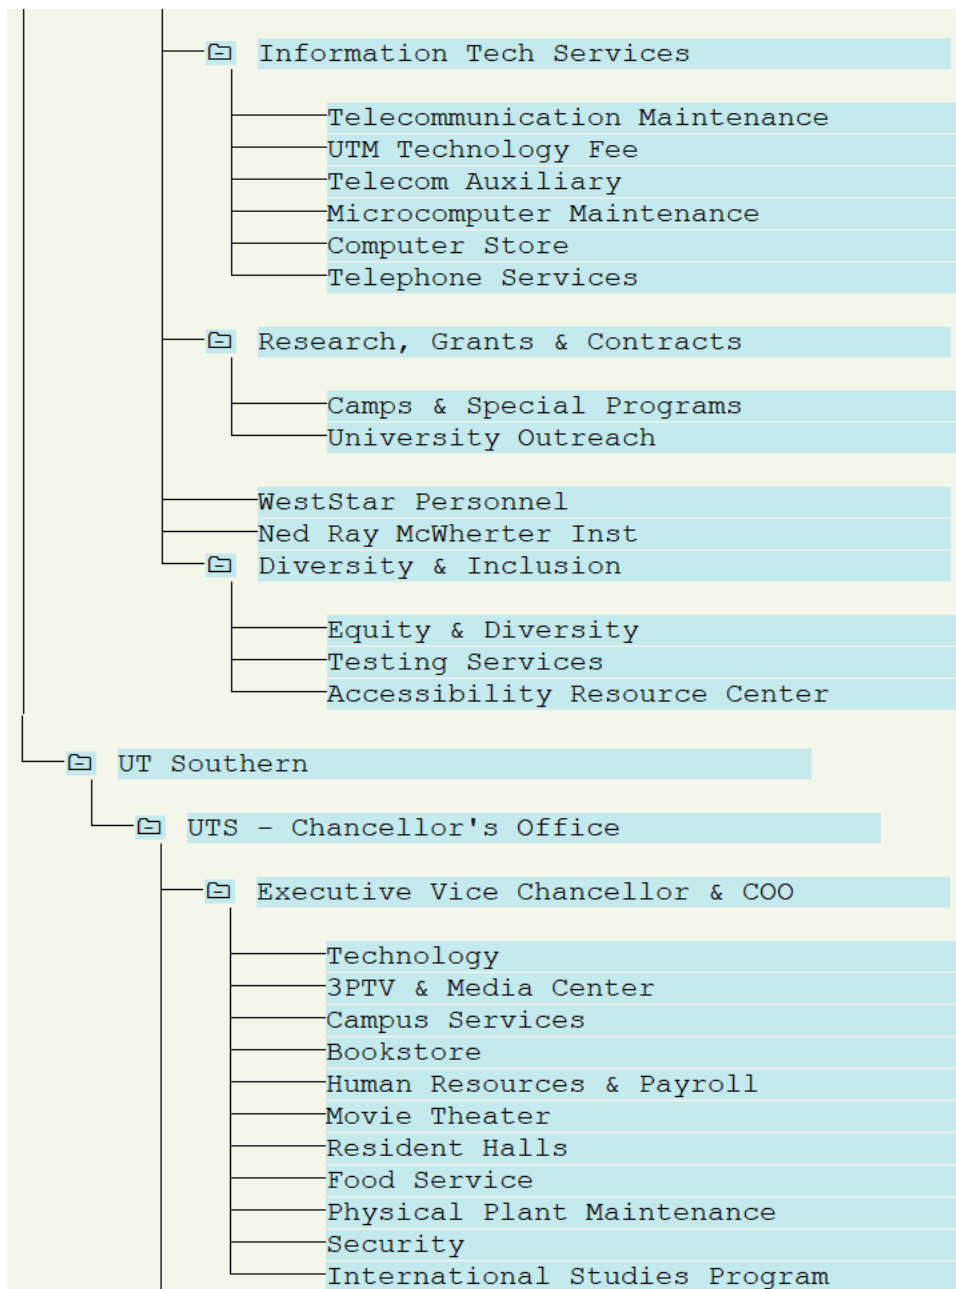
Information Tech Services

Telecommunication Maintenance
UTM Technology Fee
Telecom Auxiliary
Microcomputer Maintenance
Computer Store
Telephone Services

Research, Grants & Contracts

Camps & Special Programs
University Outreach

WestStar Personnel
Ned Ray McWherter Inst
Diversity & Inclusion

Equity & Diversity
Testing Services
Accessibility Resource Center

UT Southern

UTS - Chancellor's Office

Executive Vice Chancellor & COO

Technology
3PTV & Media Center
Campus Services
Bookstore
Human Resources & Payroll
Movie Theater
Resident Halls
Food Service
Physical Plant Maintenance
Security
International Studies Program